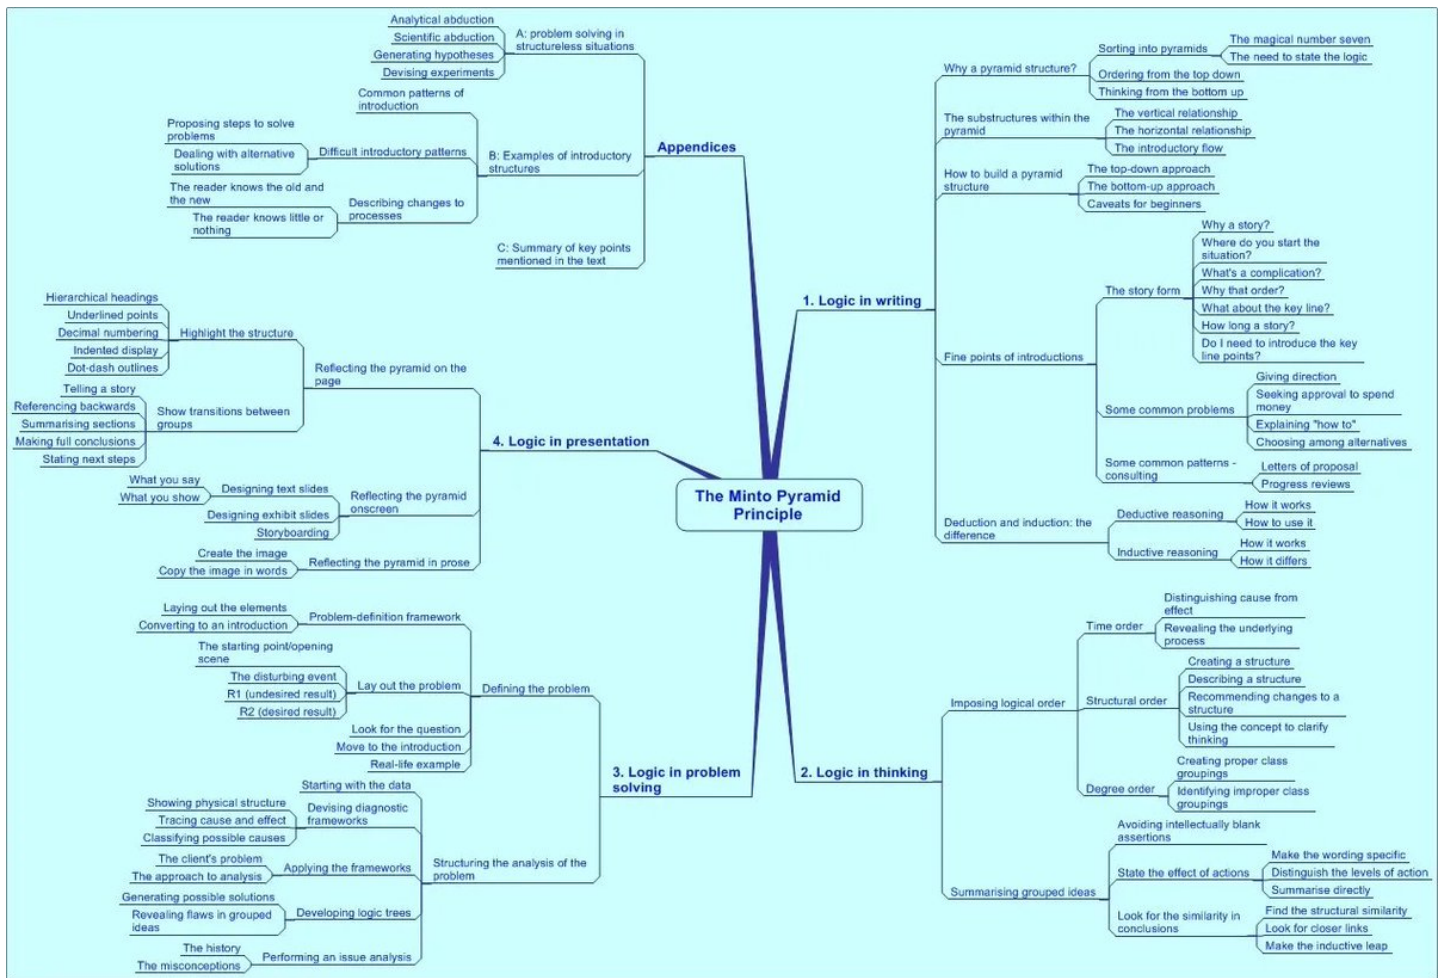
The Minto Pyramid Principle

Appendices

A: problem solving in structureless situations
Analytical abduction
Scientific abduction
Generating hypotheses
Devising experiments

B: Examples of introductory structures
Common patterns of introduction
Difficult introductory patterns
Proposing steps to solve problems
Dealing with alternative solutions
Describing changes to processes
The reader knows the old and the new
The reader knows little or nothing

C: Summary of key points mentioned in the text

1. Logic in writing

Why a pyramid structure?
Sorting into pyramids
The magical number seven
The need to state the logic
Ordering from the top down
Thinking from the bottom up

The substructures within the pyramid
The vertical relationship
The horizontal relationship
The introductory flow

How to build a pyramid structure
The top-down approach
The bottom-up approach
Caveats for beginners

Fine points of introductions
The story form
Why a story?
Where do you start the situation?
What's a complication?
Why that order?
What about the key line?
How long a story?
Do I need to introduce the key line points?
Some common problems
Giving direction
Seeking approval to spend money
Explaining "how to"
Choosing among alternatives
Some common patterns - consulting
Letters of proposal
Progress reviews

Deduction and induction: the difference
Deductive reasoning
How it works
How to use it
Inductive reasoning
How it works
How it differs

2. Logic in thinking

Imposing logical order
Time order
Distinguishing cause from effect
Revealing the underlying process
Structural order
Creating a structure
Describing a structure
Recommending changes to a structure
Using the concept to clarify thinking
Degree order
Creating proper class groupings
Identifying improper class groupings

Summarising grouped ideas
Avoiding intellectually blank assertions
State the effect of actions
Make the wording specific
Distinguish the levels of action
Summarise directly
Look for the similarity in conclusions
Find the structural similarity
Look for closer links
Make the inductive leap

3. Logic in problem solving

Defining the problem
Problem-definition framework
Laying out the elements
Converting to an introduction
Lay out the problem
The starting point/opening scene
The disturbing event
R1 (undesired result)
R2 (desired result)
Look for the question
Move to the introduction
Real-life example

Structuring the analysis of the problem
Starting with the data
Devising diagnostic frameworks
Showing physical structure
Tracing cause and effect
Classifying possible causes
Applying the frameworks
The client's problem
The approach to analysis
Developing logic trees
Generating possible solutions
Revealing flaws in grouped ideas
Performing an issue analysis
The history
The misconceptions

4. Logic in presentation

Reflecting the pyramid on the page
Highlight the structure
Hierarchical headings
Underlined points
Decimal numbering
Indented display
Dot-dash outlines
Show transitions between groups
Telling a story
Referencing backwards
Summarising sections
Making full conclusions
Stating next steps

Reflecting the pyramid onscreen
Designing text slides
What you say
What you show
Designing exhibit slides
Storyboarding

Reflecting the pyramid in prose
Create the image
Copy the image in words